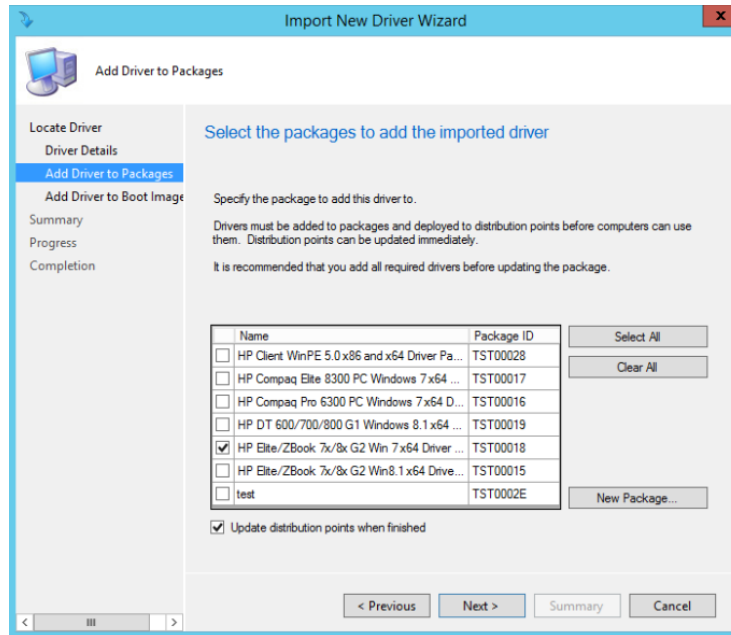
Import New Driver Wizard

Add Driver to Packages

Locate Driver
Driver Details
Add Driver to Packages
Add Driver to Boot Image
Summary
Progress
Completion

Select the packages to add the imported driver

Specify the package to add this driver to.

Drivers must be added to packages and deployed to distribution points before computers can use them. Distribution points can be updated immediately.

It is recommended that you add all required drivers before updating the package.

| | Name | Package ID |
|---|---|---|
| ☐ | HP Client WinPE 5.0 x86 and x64 Driver Pa... | TST00028 |
| ☐ | HP Compaq Elite 8300 PC Windows 7 x64 ... | TST00017 |
| ☐ | HP Compaq Pro 6300 PC Windows 7 x64 D... | TST00016 |
| ☐ | HP DT 600/700/800 G1 Windows 8.1 x64 ... | TST00019 |
| ☑ | HP Elite/ZBook 7x/8x G2 Win 7 x64 Driver ... | TST00018 |
| ☐ | HP Elite/ZBook 7x/8x G2 Win8.1 x64 Drive... | TST00015 |
| ☐ | test | TST0002E |

Select All
Clear All
New Package...

☑ Update distribution points when finished

< Previous
Next >
Summary
Cancel